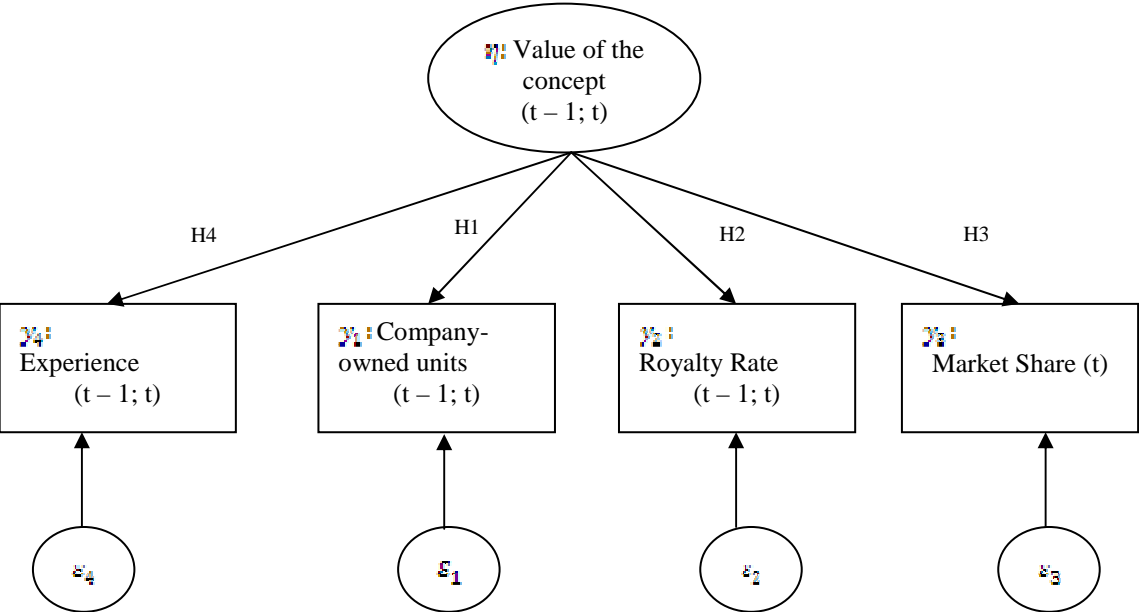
$\eta$: Value of the concept (t – 1; t)

H4

H1

H2

H3

$y_4$: Experience (t – 1; t)

$y_1$: Company-owned units (t – 1; t)

$y_2$: Royalty Rate (t – 1; t)

$y_3$: Market Share (t)

$\varepsilon_4$

$\varepsilon_1$

$\varepsilon_2$

$\varepsilon_3$